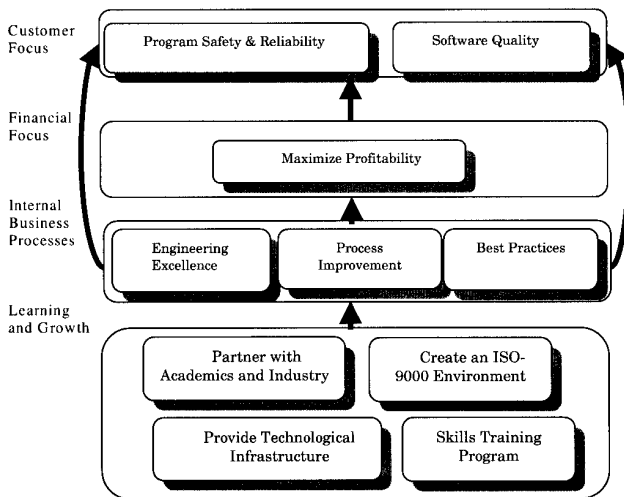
Customer Focus

Program Safety & Reliability

Software Quality

Financial Focus

Maximize Profitability

Internal Business Processes

Engineering Excellence

Process Improvement

Best Practices

Learning and Growth

Partner with Academics and Industry

Create an ISO-9000 Environment

Provide Technological Infrastructure

Skills Training Program